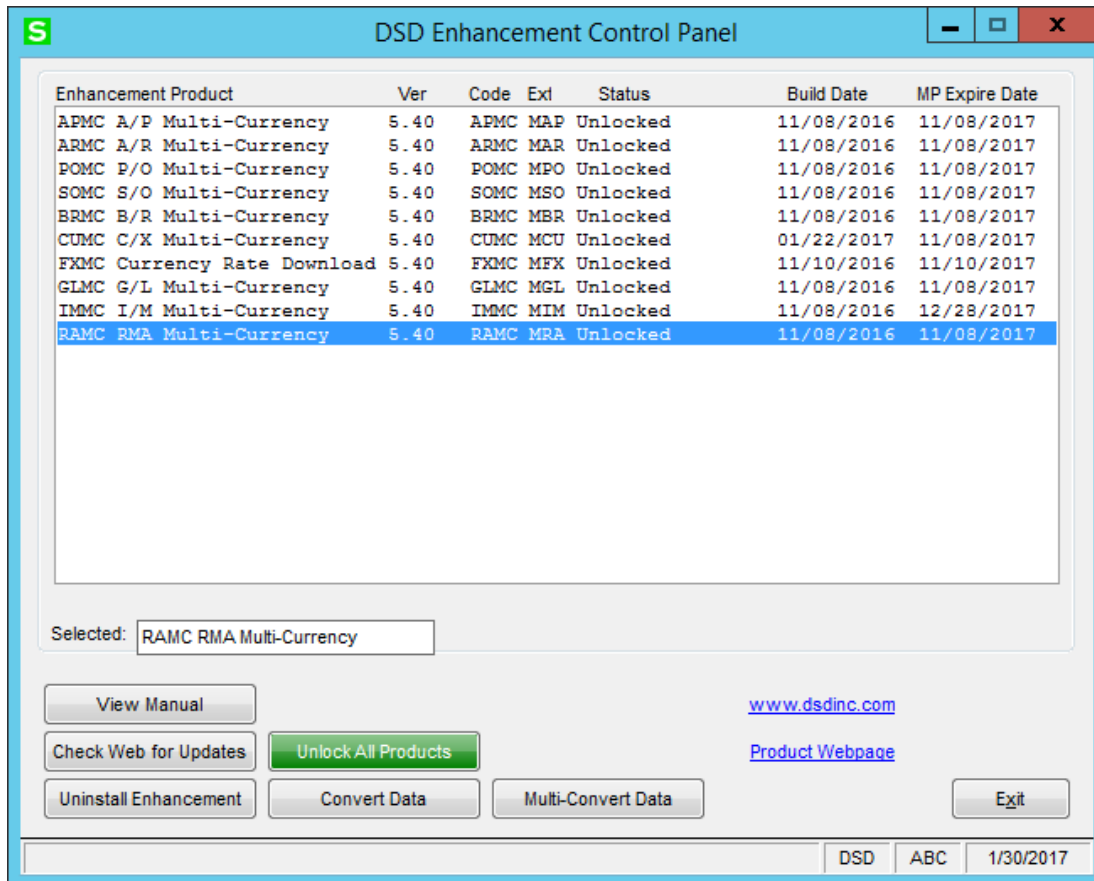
S DSD Enhancement Control Panel

| Enhancement Product | Ver | Code | Ext | Status | Build Date | MP Expire Date |
|---|---|---|---|---|---|---|
| APMC A/P Multi-Currency | 5.40 | APMC | MAP | Unlocked | 11/08/2016 | 11/08/2017 |
| ARMC A/R Multi-Currency | 5.40 | ARMC | MAR | Unlocked | 11/08/2016 | 11/08/2017 |
| POMC P/O Multi-Currency | 5.40 | POMC | MPO | Unlocked | 11/08/2016 | 11/08/2017 |
| SOMC S/O Multi-Currency | 5.40 | SOMC | MSO | Unlocked | 11/08/2016 | 11/08/2017 |
| BRMC B/R Multi-Currency | 5.40 | BRMC | MBR | Unlocked | 11/08/2016 | 11/08/2017 |
| CUMC C/X Multi-Currency | 5.40 | CUMC | MCU | Unlocked | 01/22/2017 | 11/08/2017 |
| FXMC Currency Rate Download | 5.40 | FXMC | MFX | Unlocked | 11/10/2016 | 11/10/2017 |
| GLMC G/L Multi-Currency | 5.40 | GLMC | MGL | Unlocked | 11/08/2016 | 11/08/2017 |
| IMMC I/M Multi-Currency | 5.40 | IMMC | MIM | Unlocked | 11/08/2016 | 12/28/2017 |
| RAMC RMA Multi-Currency | 5.40 | RAMC | MRA | Unlocked | 11/08/2016 | 11/08/2017 |

Selected: RAMC RMA Multi-Currency

View Manual
Check Web for Updates
Unlock All Products
Uninstall Enhancement
Convert Data
Multi-Convert Data
www.dsdinc.com
Product Webpage
Exit

DSD ABC 1/30/2017